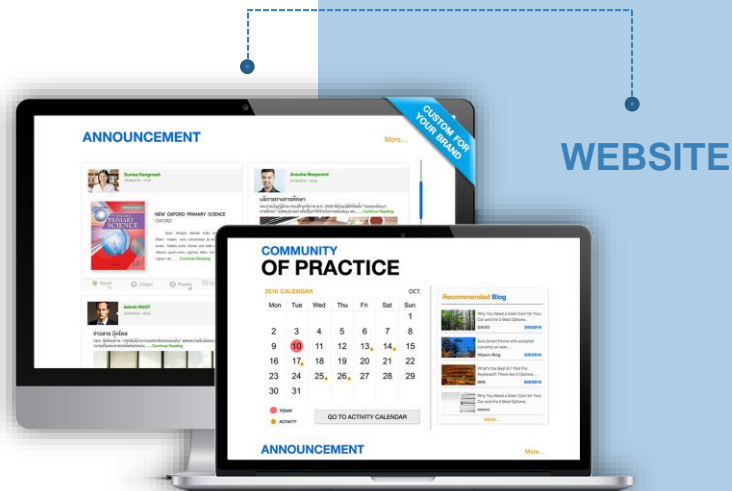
WEBSITE

ANNOUNCEMENT

More...

CUSTOM FOR YOUR BRAND

Surisa Kengmak

Anusha Manpanit

NEW OXFORD PRIMARY SCIENCE

OXFORD

PRIMARY SCIENCE

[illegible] Continue Reading

Admin NACT

COMMUNITY OF PRACTICE

2016 CALENDAR

OCT.

| Mon | Tue | Wed | Thu | Fri | Sat | Sun |
|---|---|---|---|---|---|---|
| | | | | | | 1 |
| 2 | 3 | 4 | 5 | 6 | 7 | 8 |
| 9 | 10 | 11 | 12 | 13 | 14 | 15 |
| 16 | 17 | 18 | 19 | 20 | 21 | 22 |
| 23 | 24 | 25 | 26 | 27 | 28 | 29 |
| 30 | 31 | | | | | |

TODAY

ACTIVITY

GO TO ACTIVITY CALENDAR

Recommended Blog

Why You Need a Dash Cam for Your Car and the 3 Best Options

DAVID

What's the Best 2-in-1 for your...

More...

ANNOUNCEMENT

More...